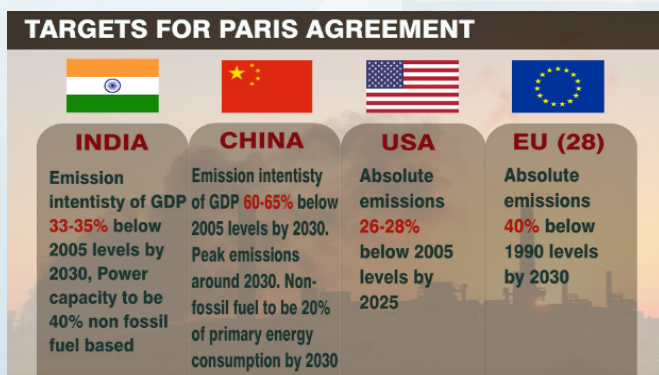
TARGETS FOR PARIS AGREEMENT

INDIA

Emission intentisty of GDP 33-35% below 2005 levels by 2030, Power capacity to be 40% non fossil fuel based

CHINA

Emission intentisty of GDP 60-65% below 2005 levels by 2030. Peak emissions around 2030. Non-fossil fuel to be 20% of primary energy consumption by 2030

USA

Absolute emissions 26-28% below 2005 levels by 2025

EU (28)

Absolute emissions 40% below 1990 levels by 2030